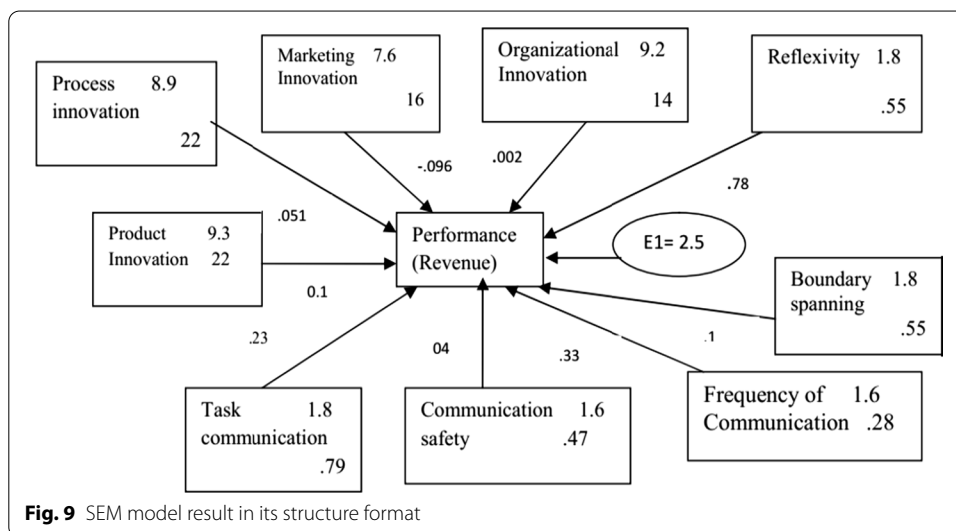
Process innovation 8.9
22

Marketing Innovation 7.6
16

Organizational Innovation 9.2
14

Reflexivity 1.8
.55

-.096

.002

.78

.051

Product Innovation 9.3
22

Performance (Revenue)

E1= 2.5

0.1

Boundary spanning 1.8
.55

.23

04

.33

.1

Task communication 1.8
.79

Communication safety 1.6
.47

Frequency of Communication 1.6
.28

**Fig. 9** SEM model result in its structure format